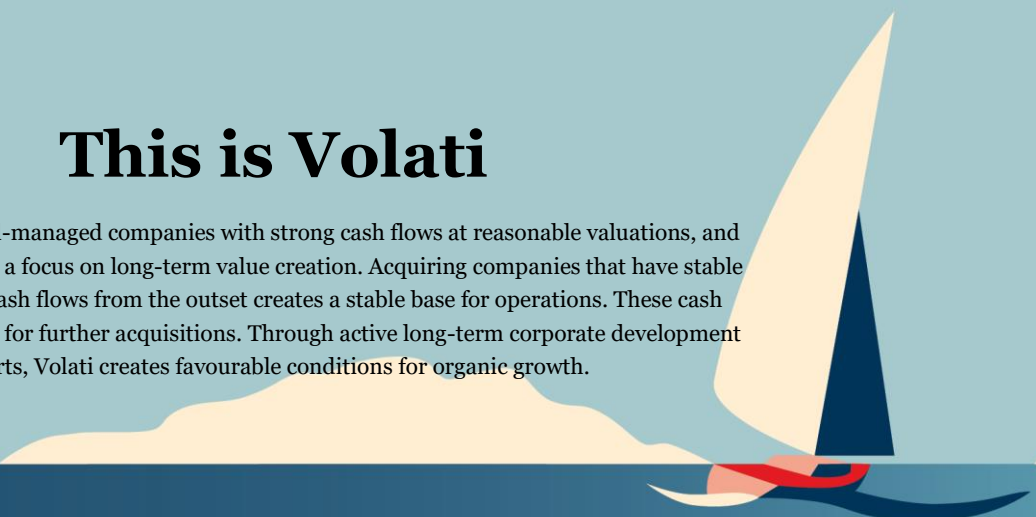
This is Volati

-managed companies with strong cash flows at reasonable valuations, and a focus on long-term value creation. Acquiring companies that have stable ash flows from the outset creates a stable base for operations. These cash for further acquisitions. Through active long-term corporate development rts, Volati creates favourable conditions for organic growth.